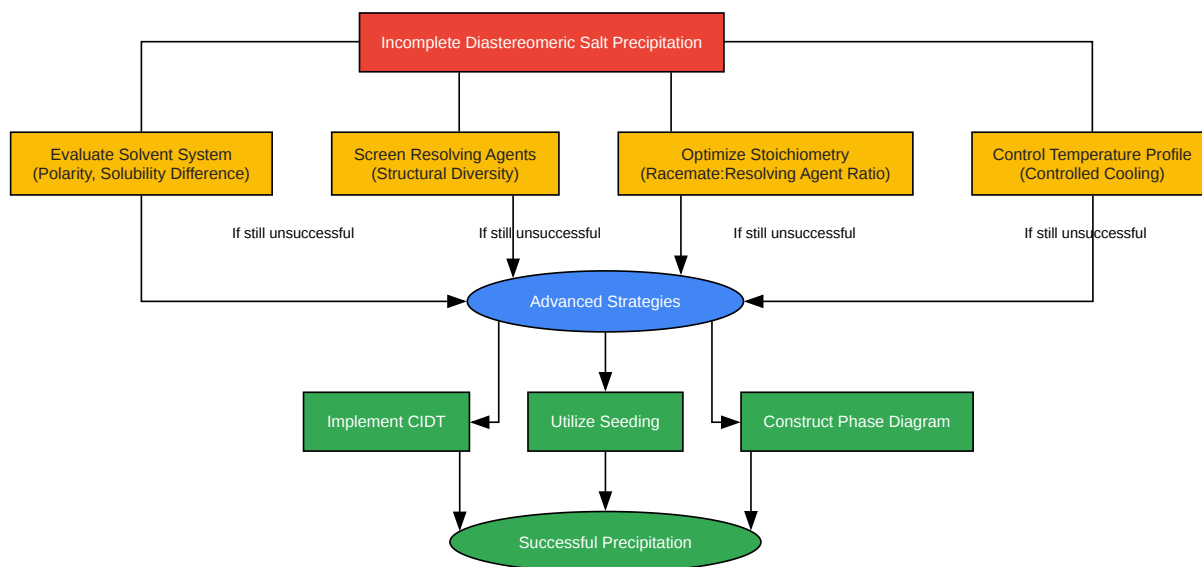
Incomplete Diastereomeric Salt Precipitation

Evaluate Solvent System
(Polarity, Solubility Difference)

Screen Resolving Agents
(Structural Diversity)

Optimize Stoichiometry
(Racemate:Resolving Agent Ratio)

Control Temperature Profile
(Controlled Cooling)

If still unsuccessful

If still unsuccessful

If still unsuccessful

If still unsuccessful

Advanced Strategies

Implement CIDT

Utilize Seeding

Construct Phase Diagram

Successful Precipitation